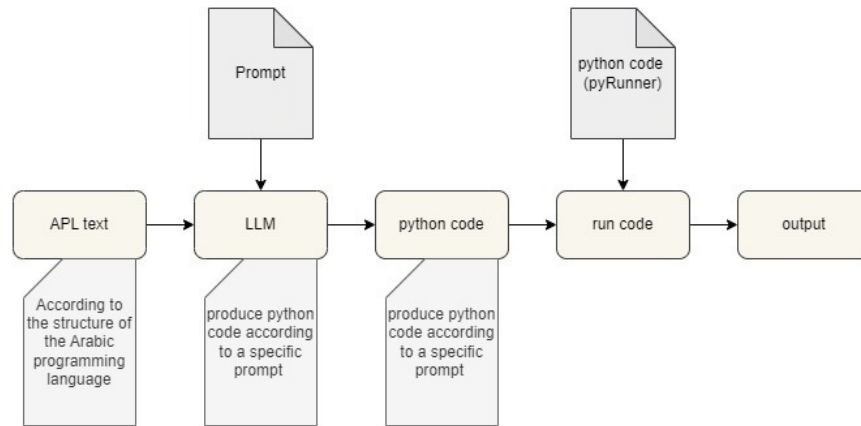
Prompt

python code (pyRunner)

APL text

LLM

python code

run code

output

According to the structure of the Arabic programming language

produce python code according to a specific prompt

produce python code according to a specific prompt